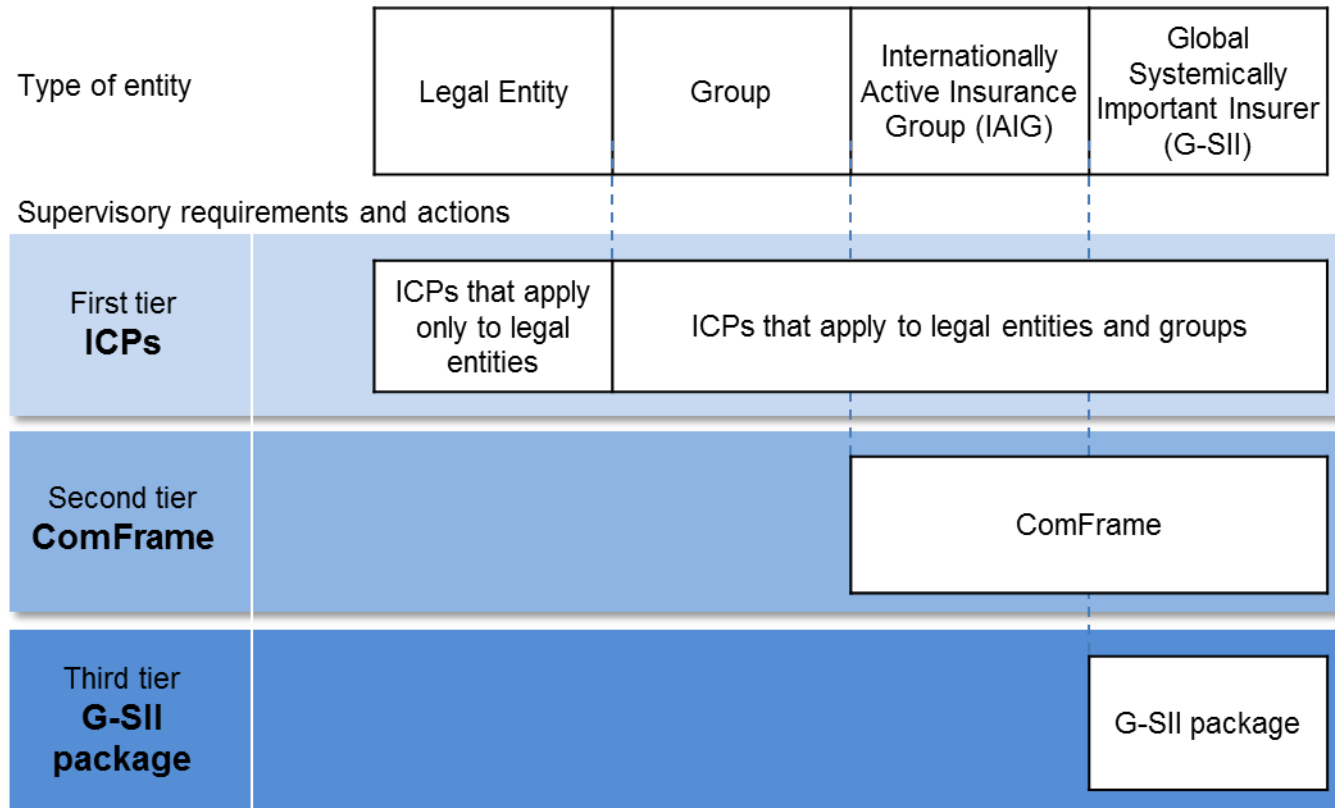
Type of entity

| Legal Entity | Group | Internationally Active Insurance Group (IAIG) | Global Systemically Important Insurer (G-SII) |
|---|---|---|---|

Supervisory requirements and actions

First tier
**ICPs**

ICPs that apply only to legal entities

ICPs that apply to legal entities and groups

Second tier
**ComFrame**

ComFrame

Third tier
**G-SII package**

G-SII package